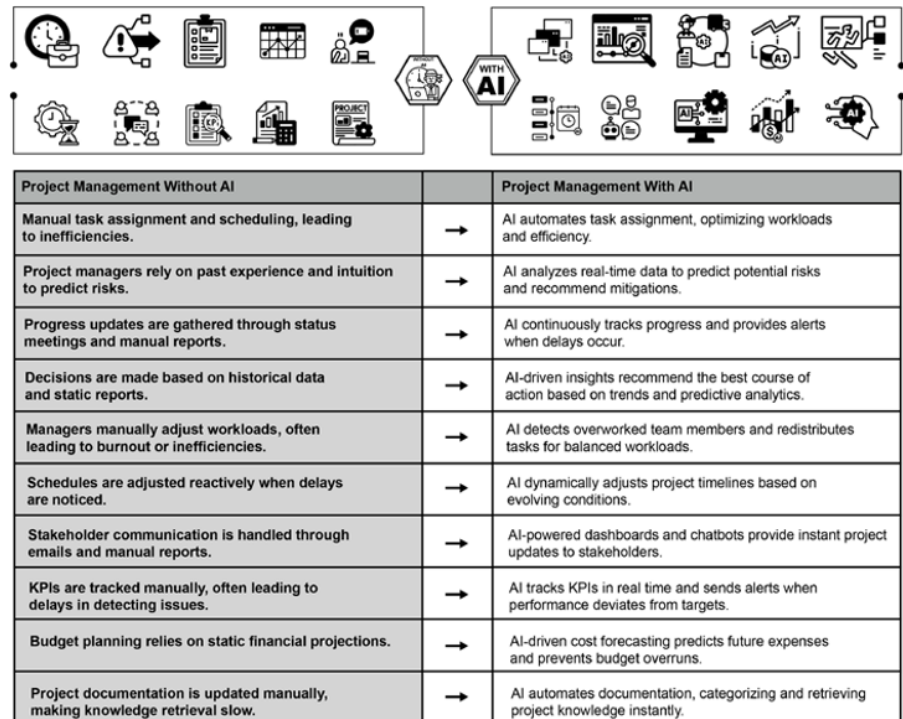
PROJECT

WITHOUT

WITH AI

| Project Management Without AI | | Project Management With AI |
|---|---|---|
| Manual task assignment and scheduling, leading to inefficiencies. | → | AI automates task assignment, optimizing workloads and efficiency. |
| Project managers rely on past experience and intuition to predict risks. | → | AI analyzes real-time data to predict potential risks and recommend mitigations. |
| Progress updates are gathered through status meetings and manual reports. | → | AI continuously tracks progress and provides alerts when delays occur. |
| Decisions are made based on historical data and static reports. | → | AI-driven insights recommend the best course of action based on trends and predictive analytics. |
| Managers manually adjust workloads, often leading to burnout or inefficiencies. | → | AI detects overworked team members and redistributes tasks for balanced workloads. |
| Schedules are adjusted reactively when delays are noticed. | → | AI dynamically adjusts project timelines based on evolving conditions. |
| Stakeholder communication is handled through emails and manual reports. | → | AI-powered dashboards and chatbots provide instant project updates to stakeholders. |
| KPIs are tracked manually, often leading to delays in detecting issues. | → | AI tracks KPIs in real time and sends alerts when performance deviates from targets. |
| Budget planning relies on static financial projections. | → | AI-driven cost forecasting predicts future expenses and prevents budget overruns. |
| Project documentation is updated manually, making knowledge retrieval slow. | → | AI automates documentation, categorizing and retrieving project knowledge instantly. |